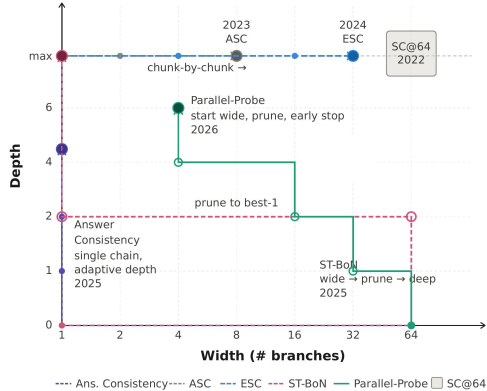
max
6
4
2
1
0
Depth

2023
ASC

2024
ESC

SC@64
2022

chunk-by-chunk →

Parallel-Probe
start wide, prune, early stop
2026

prune to best-1

Answer
Consistency
single chain,
adaptive depth
2025

ST-BoN
wide → prune → deep
2025

1
2
4
8
16
32
64
Width (# branches)

Ans. Consistency
ASC
ESC
ST-BoN
Parallel-Probe
SC@64